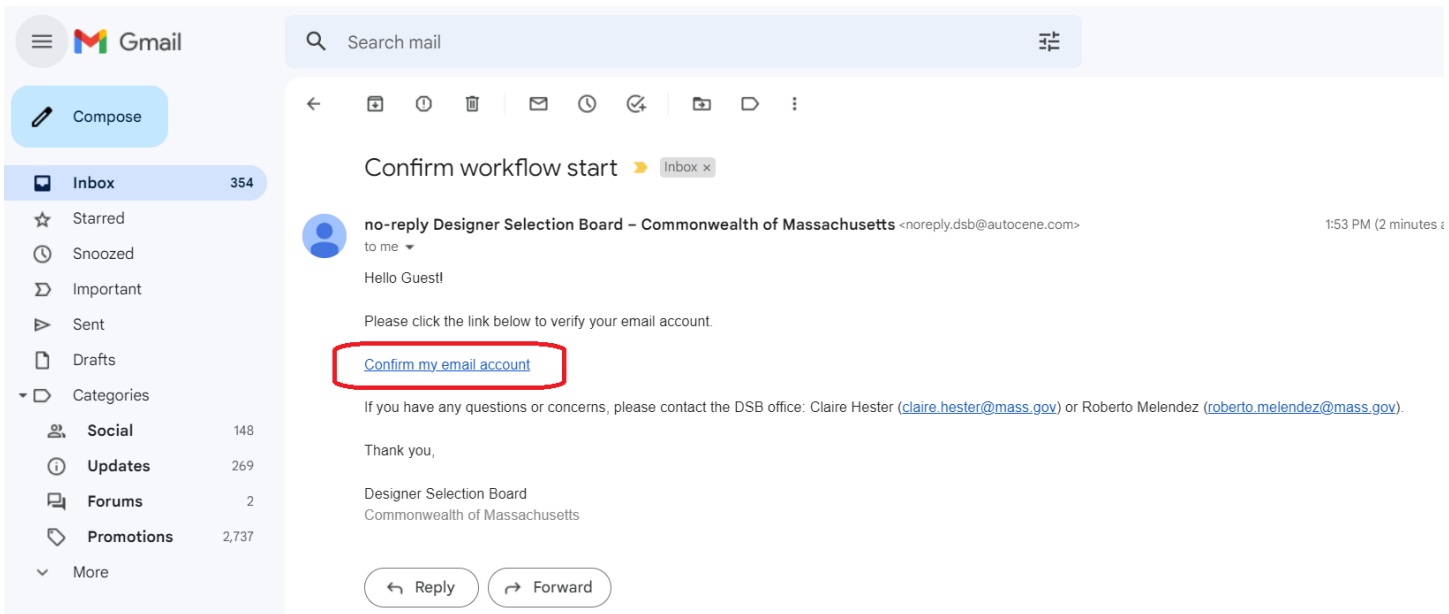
Gmail

Search mail

Compose

Inbox 354
Starred
Snoozed
Important
Sent
Drafts
Categories
Social 148
Updates 269
Forums 2
Promotions 2,737
More

Confirm workflow start Inbox ×

no-reply Designer Selection Board – Commonwealth of Massachusetts <noreply.dsb@autocene.com> 1:53 PM (2 minutes a
to me

Hello Guest!

Please click the link below to verify your email account.

Confirm my email account

If you have any questions or concerns, please contact the DSB office: Claire Hester (claire.hester@mass.gov) or Roberto Melendez (roberto.melendez@mass.gov).

Thank you,

Designer Selection Board
Commonwealth of Massachusetts

Reply Forward